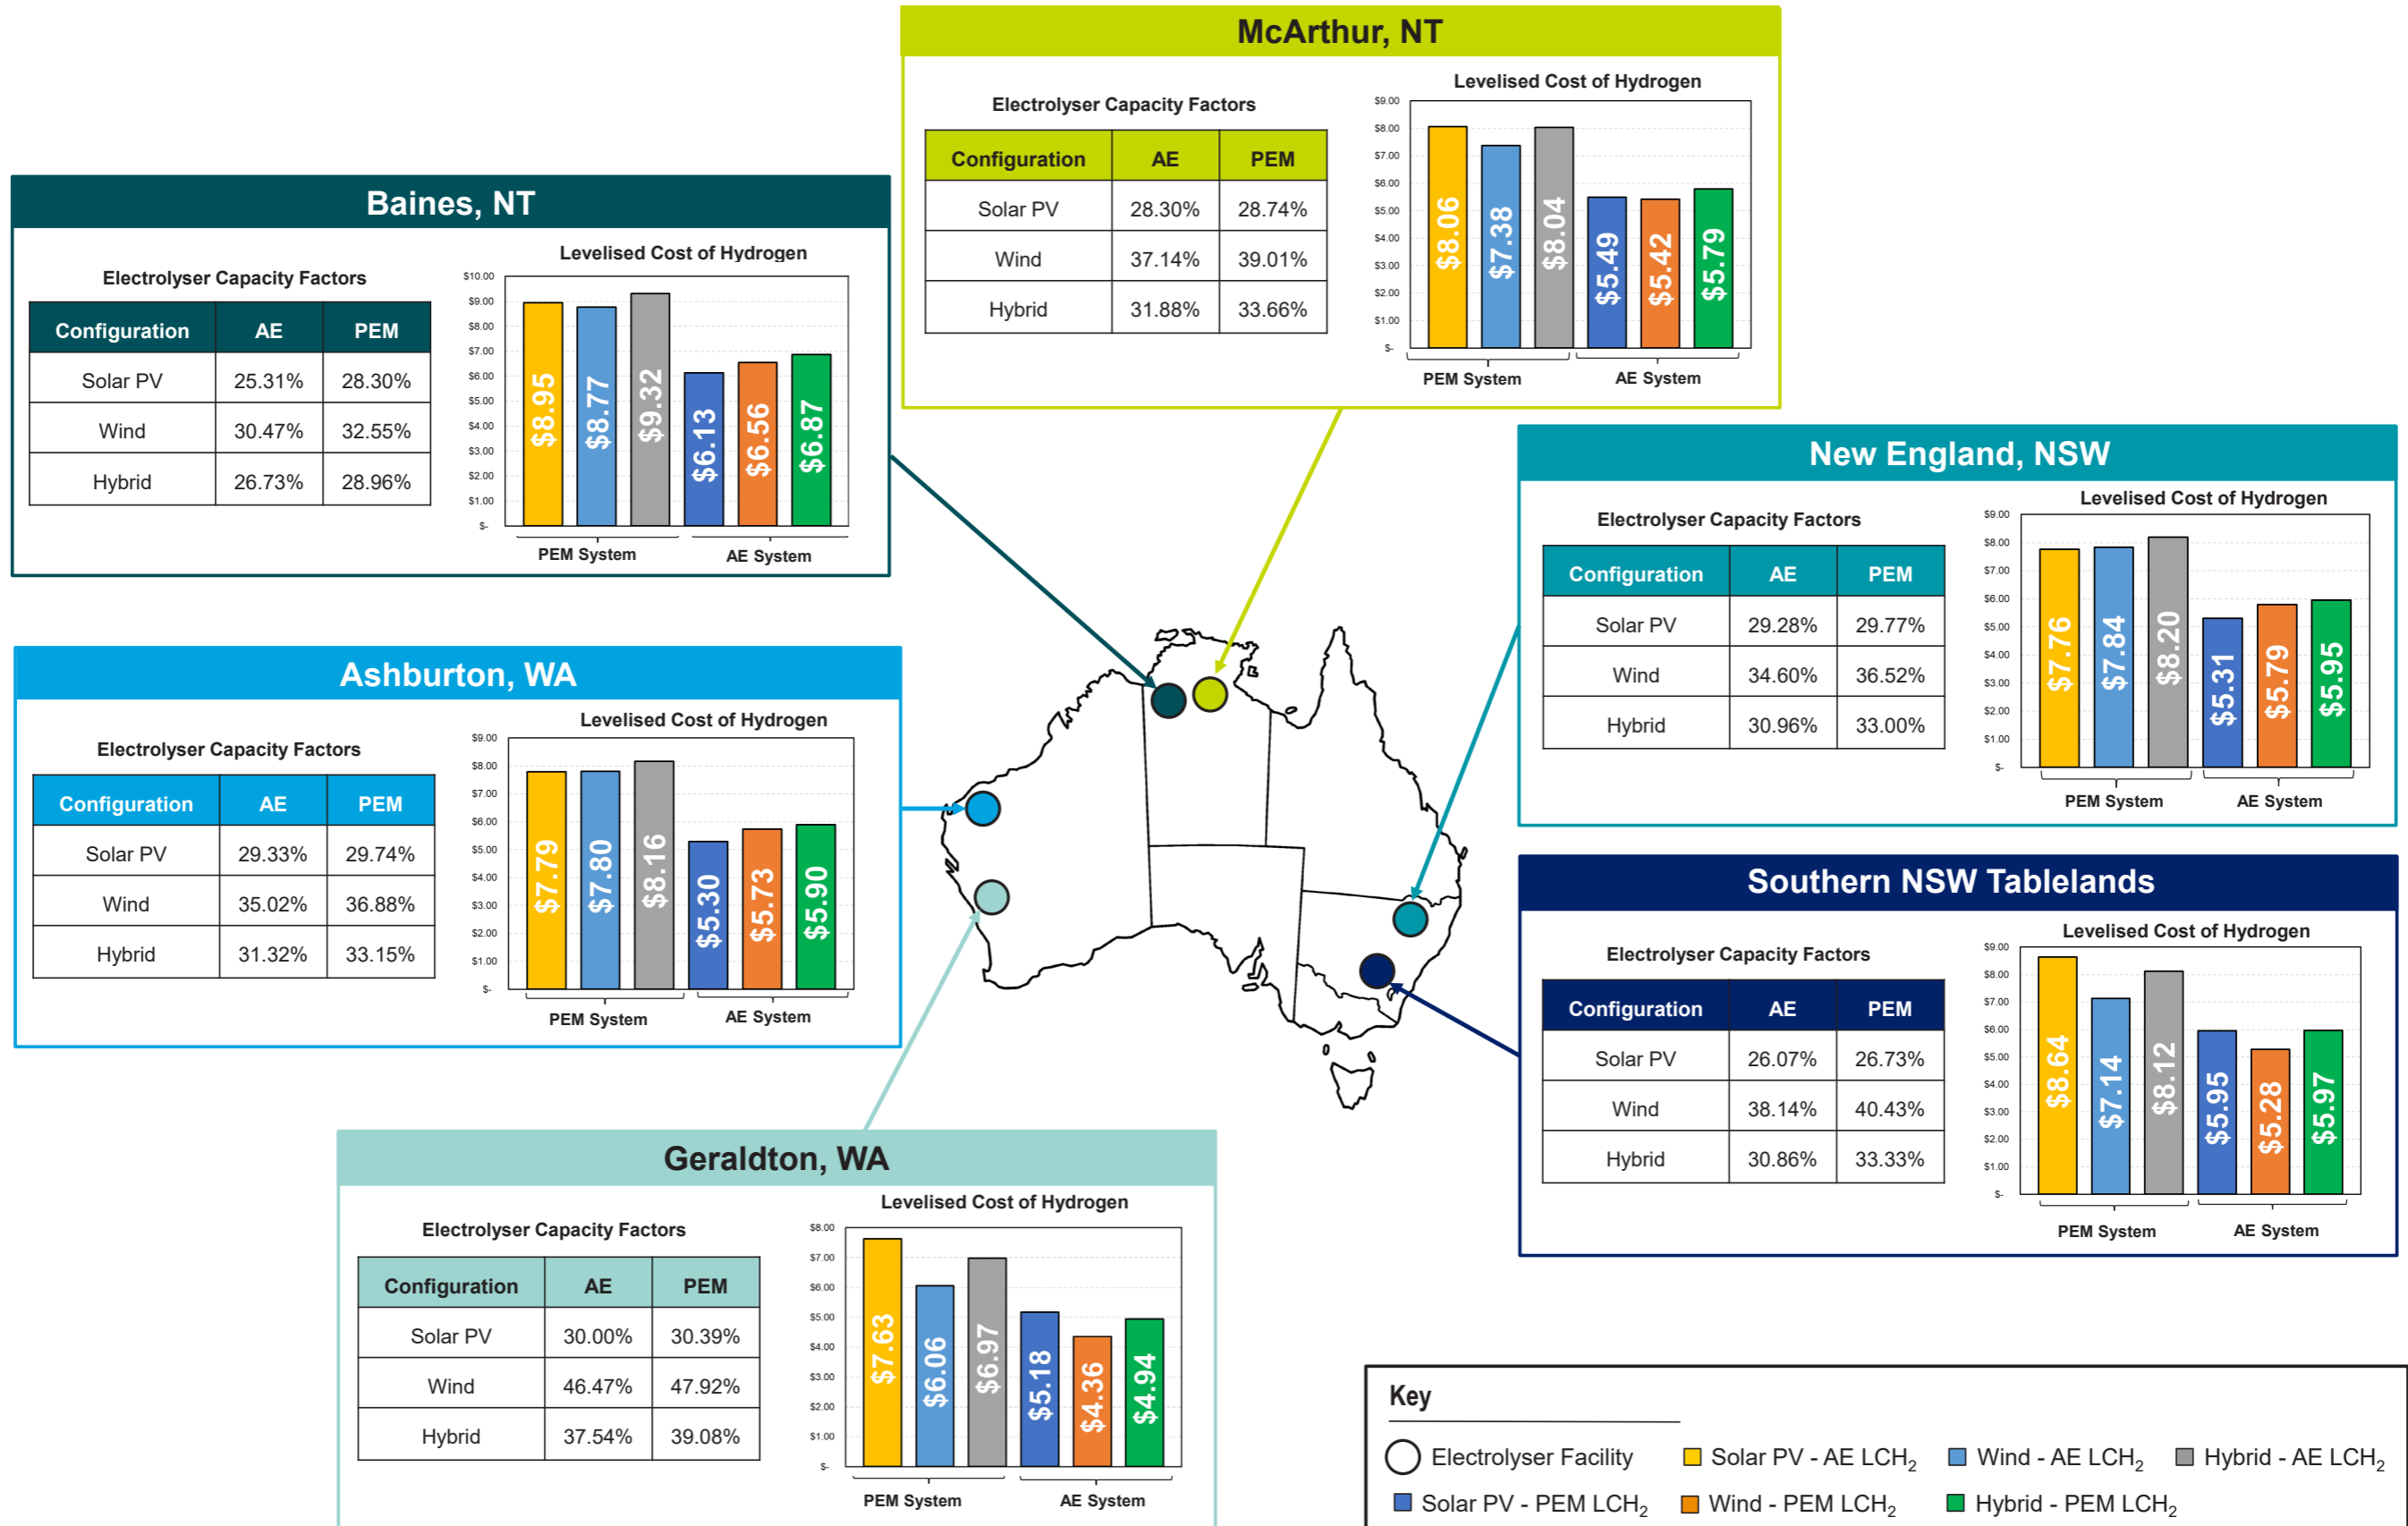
McArthur, NT

Electrolyser Capacity Factors

| Configuration | AE | PEM |
|---|---|---|
| Solar PV | 28.30% | 28.74% |
| Wind | 37.14% | 39.01% |
| Hybrid | 31.88% | 33.66% |

Levelised Cost of Hydrogen

$9.00 $8.00 $7.00 $6.00 $5.00 $4.00 $3.00 $2.00 $1.00 $-

$8.06 $7.38 $8.04 $5.49 $5.42 $5.79

PEM System AE System

Baines, NT

Electrolyser Capacity Factors

| Configuration | AE | PEM |
|---|---|---|
| Solar PV | 25.31% | 28.30% |
| Wind | 30.47% | 32.55% |
| Hybrid | 26.73% | 28.96% |

Levelised Cost of Hydrogen

$10.00 $9.00 $8.00 $7.00 $6.00 $5.00 $4.00 $3.00 $2.00 $1.00 $-

$8.95 $8.77 $9.32 $6.13 $6.56 $6.87

PEM System AE System

New England, NSW

Electrolyser Capacity Factors

| Configuration | AE | PEM |
|---|---|---|
| Solar PV | 29.28% | 29.77% |
| Wind | 34.60% | 36.52% |
| Hybrid | 30.96% | 33.00% |

Levelised Cost of Hydrogen

$9.00 $8.00 $7.00 $6.00 $5.00 $4.00 $3.00 $2.00 $1.00 $-

$7.76 $7.84 $8.20 $5.31 $5.79 $5.95

PEM System AE System

Ashburton, WA

Electrolyser Capacity Factors

| Configuration | AE | PEM |
|---|---|---|
| Solar PV | 29.33% | 29.74% |
| Wind | 35.02% | 36.88% |
| Hybrid | 31.32% | 33.15% |

Levelised Cost of Hydrogen

$9.00 $8.00 $7.00 $6.00 $5.00 $4.00 $3.00 $2.00 $1.00 $-

$7.79 $7.80 $8.16 $5.30 $5.73 $5.90

PEM System AE System

Southern NSW Tablelands

Electrolyser Capacity Factors

| Configuration | AE | PEM |
|---|---|---|
| Solar PV | 26.07% | 26.73% |
| Wind | 38.14% | 40.43% |
| Hybrid | 30.86% | 33.33% |

Levelised Cost of Hydrogen

$9.00 $8.00 $7.00 $6.00 $5.00 $4.00 $3.00 $2.00 $1.00 $-

$8.64 $7.14 $8.12 $5.95 $5.28 $5.97

PEM System AE System

Geraldton, WA

Electrolyser Capacity Factors

| Configuration | AE | PEM |
|---|---|---|
| Solar PV | 30.00% | 30.39% |
| Wind | 46.47% | 47.92% |
| Hybrid | 37.54% | 39.08% |

Levelised Cost of Hydrogen

$8.00 $7.00 $6.00 $5.00 $4.00 $3.00 $2.00 $1.00 $-

$7.63 $6.06 $6.97 $5.18 $4.36 $4.94

PEM System AE System

Key

Electrolyser Facility
Solar PV - AE $LCH_2$
Wind - AE $LCH_2$
Hybrid - AE $LCH_2$
Solar PV - PEM $LCH_2$
Wind - PEM $LCH_2$
Hybrid - PEM $LCH_2$